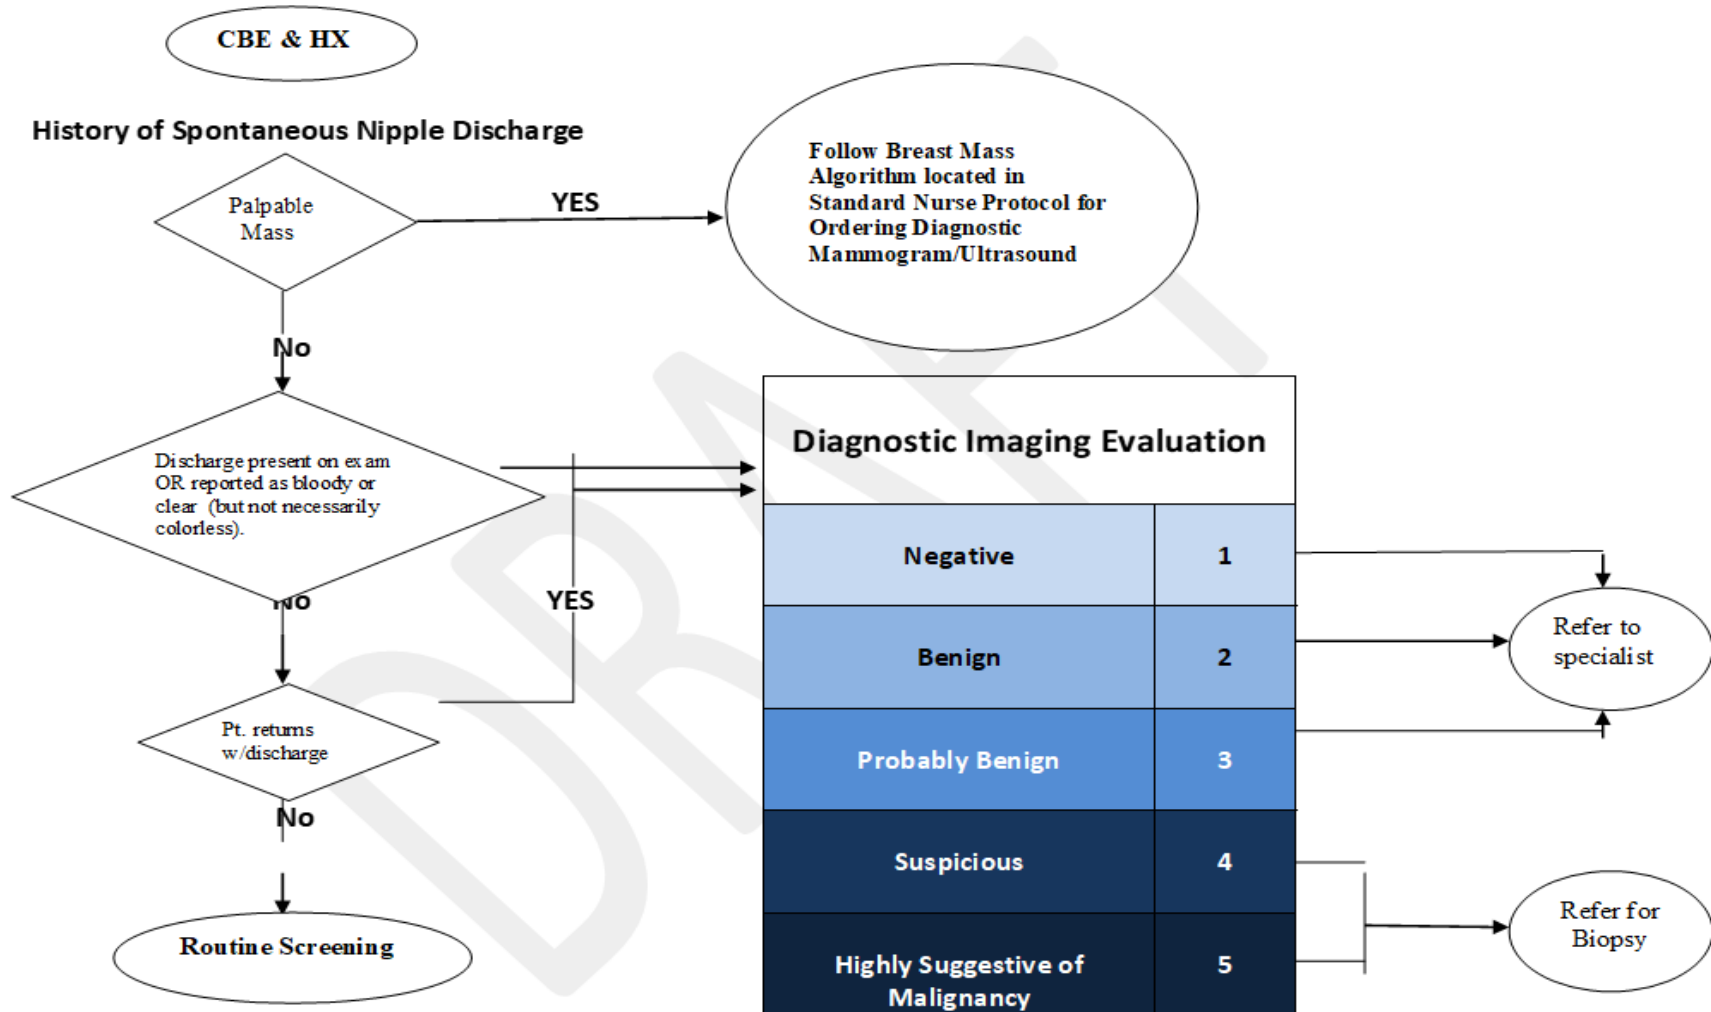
CBE & HX

History of Spontaneous Nipple Discharge

Palpable Mass

YES

Follow Breast Mass Algorithm located in Standard Nurse Protocol for Ordering Diagnostic Mammogram/Ultrasound

No

Discharge present on exam OR reported as bloody or clear (but not necessarily colorless).

No

YES

Pt. returns w/discharge

No

Routine Screening

DRAFT

| Diagnostic Imaging Evaluation | |
|---|---|
| Negative | 1 |
| Benign | 2 |
| Probably Benign | 3 |
| Suspicious | 4 |
| Highly Suggestive of Malignancy | 5 |

Refer to specialist

Refer for Biopsy